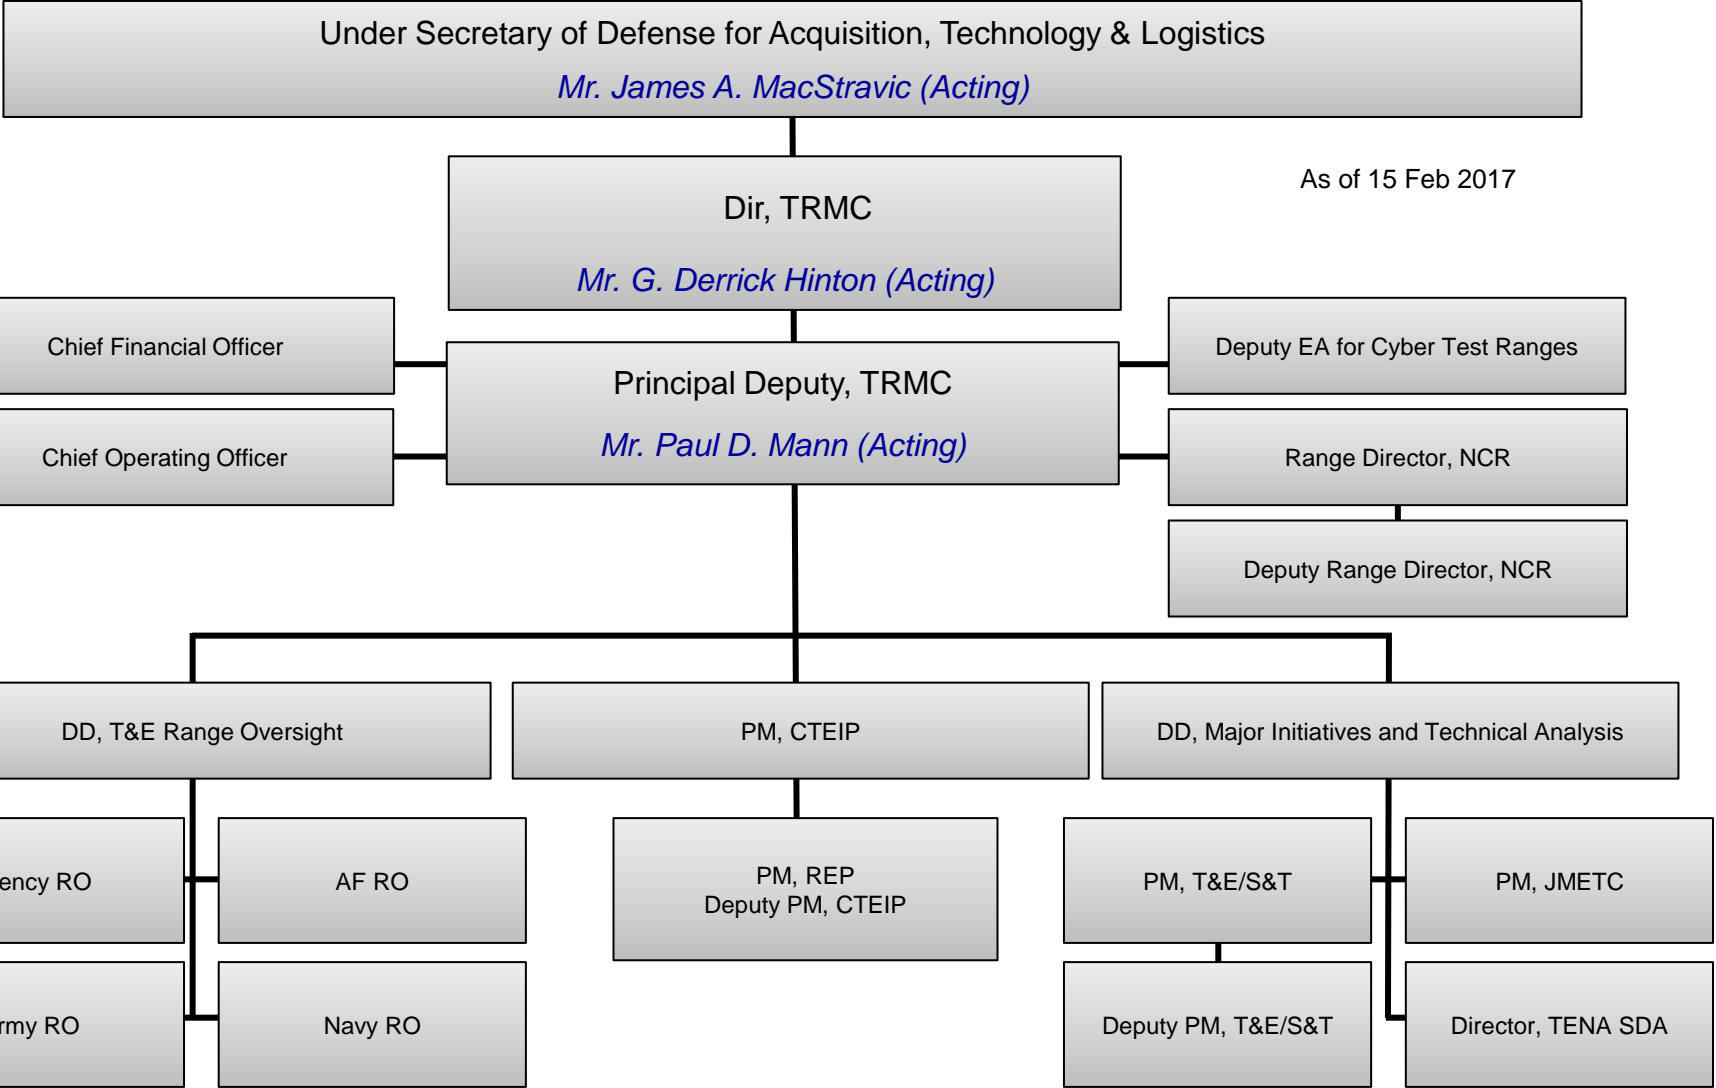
Under Secretary of Defense for Acquisition, Technology & Logistics
Mr. James A. MacStravic (Acting)

As of 15 Feb 2017

Dir, TRMC
Mr. G. Derrick Hinton (Acting)

Chief Financial Officer

Chief Operating Officer

Principal Deputy, TRMC
Mr. Paul D. Mann (Acting)

Deputy EA for Cyber Test Ranges

Range Director, NCR

Deputy Range Director, NCR

DD, T&E Range Oversight

PM, CTEIP

DD, Major Initiatives and Technical Analysis

ency RO

AF RO

rmy RO

Navy RO

PM, REP
Deputy PM, CTEIP

PM, T&E/S&T

Deputy PM, T&E/S&T

PM, JMETC

Director, TENA SDA